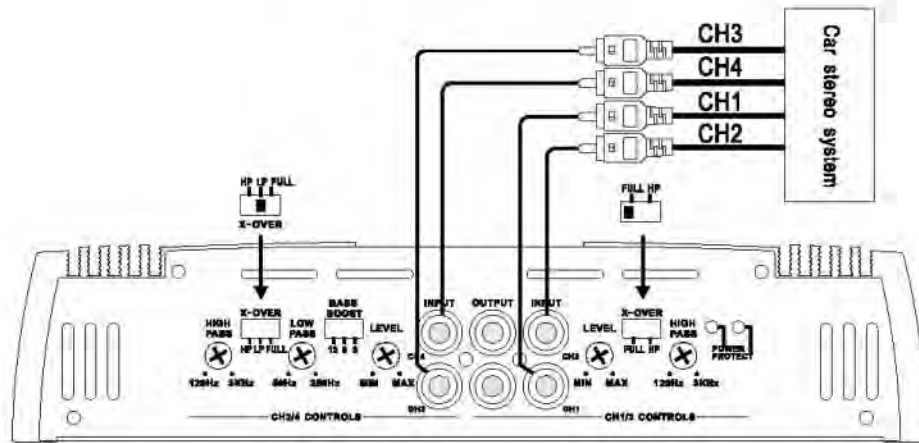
CH3
CH4
CH1
CH2
Car stereo system

HP LP FULL
X-OVER

FULL HP

HIGH PASS
120Hz 3KHz
X-OVER
HP LP FULL
LOW PASS
50Hz 250Hz
BASS BOOST
12 6 0
LEVEL
MIN MAX
CH4
CH3
INPUT
OUTPUT
INPUT
CH2
CH1
LEVEL
MIN MAX
X-OVER
FULL HP
HIGH PASS
120Hz 3KHz
POWER PROTECT
CH2/4 CONTROLS
CH1/3 CONTROLS